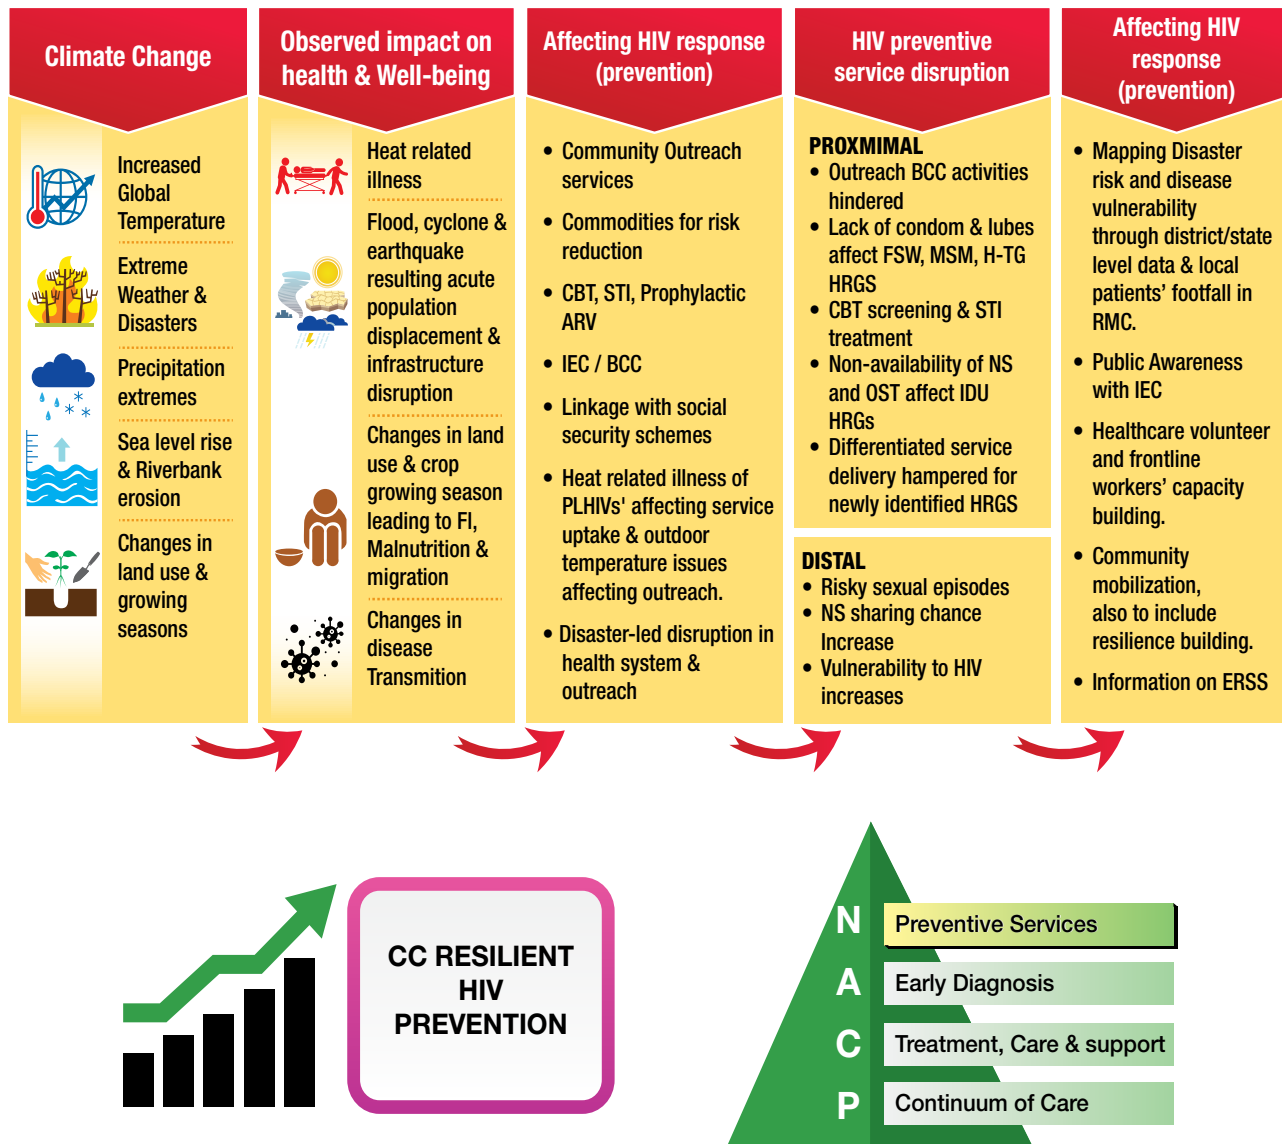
Climate Change

Increased Global Temperature

Extreme Weather & Disasters

Precipitation extremes

Sea level rise & Riverbank erosion

Changes in land use & growing seasons

Observed impact on health & Well-being

Heat related illness

Flood, cyclone & earthquake resulting acute population displacement & infrastructure disruption

Changes in land use & crop growing season leading to FI, Malnutrition & migration

Changes in disease Transmition

Affecting HIV response (prevention)

• Community Outreach services

• Commodities for risk reduction

• CBT, STI, Prophylactic ARV

• IEC / BCC

• Linkage with social security schemes

• Heat related illness of PLHIVs' affecting service uptake & outdoor temperature issues affecting outreach.

• Disaster-led disruption in health system & outreach

HIV preventive service disruption

PROXMIMAL
• Outreach BCC activities hindered
• Lack of condom & lubes affect FSW, MSM, H-TG HRGS
• CBT screening & STI treatment
• Non-availability of NS and OST affect IDU HRGs
• Differentiated service delivery hampered for newly identified HRGS

DISTAL
• Risky sexual episodes
• NS sharing chance Increase
• Vulnerability to HIV increases

Affecting HIV response (prevention)

• Mapping Disaster risk and disease vulnerability through district/state level data & local patients' footfall in RMC.

• Public Awareness with IEC

• Healthcare volunteer and frontline workers' capacity building.

• Community mobilization, also to include resilience building.

• Information on ERSS

CC RESILIENT HIV PREVENTION

N
A
C
P

Preventive Services

Early Diagnosis

Treatment, Care & support

Continuum of Care